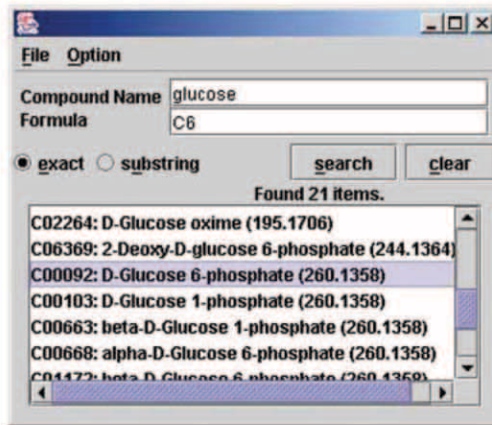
File Option

Compound Name glucose
Formula C6

exact substring search clear

Found 21 items.

C02264: D-Glucose oxime (195.1706)
C06369: 2-Deoxy-D-glucose 6-phosphate (244.1364)
C00092: D-Glucose 6-phosphate (260.1358)
C00103: D-Glucose 1-phosphate (260.1358)
C00663: beta-D-Glucose 1-phosphate (260.1358)
C00668: alpha-D-Glucose 6-phosphate (260.1358)
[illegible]